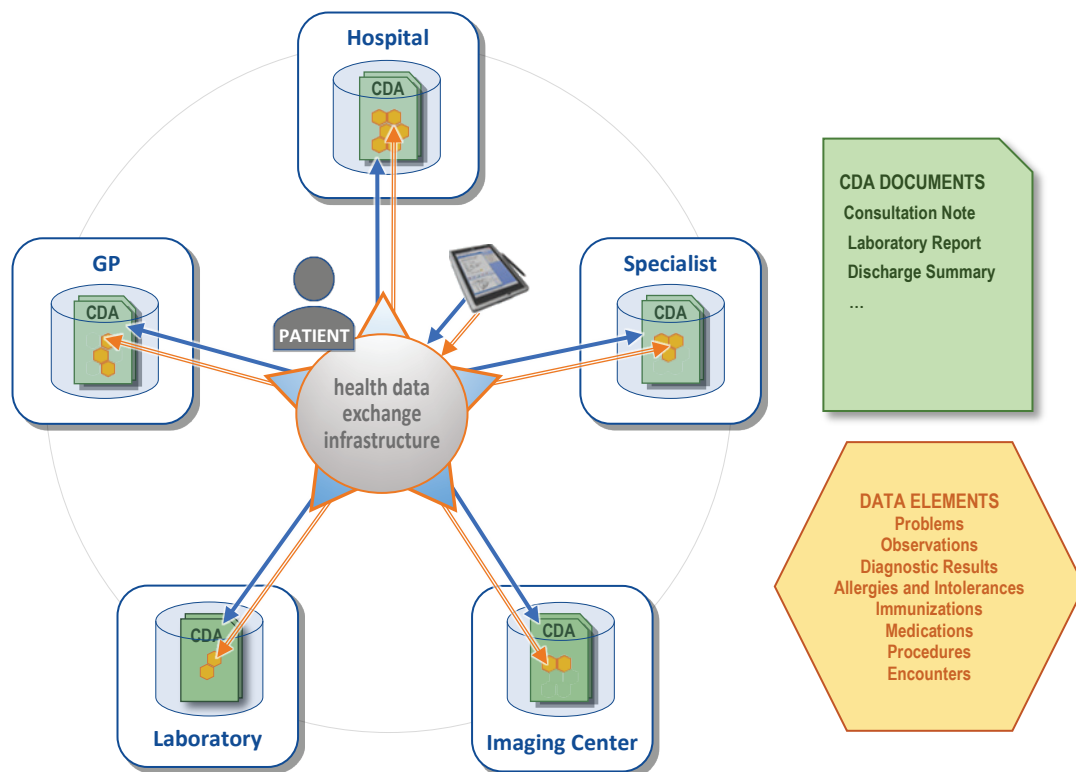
Hospital

CDA

GP

CDA

Specialist

CDA

PATIENT

health data exchange infrastructure

Laboratory

CDA

Imaging Center

CDA

CDA DOCUMENTS
Consultation Note
Laboratory Report
Discharge Summary
...

DATA ELEMENTS
Problems
Observations
Diagnostic Results
Allergies and Intolerances
Immunizations
Medications
Procedures
Encounters